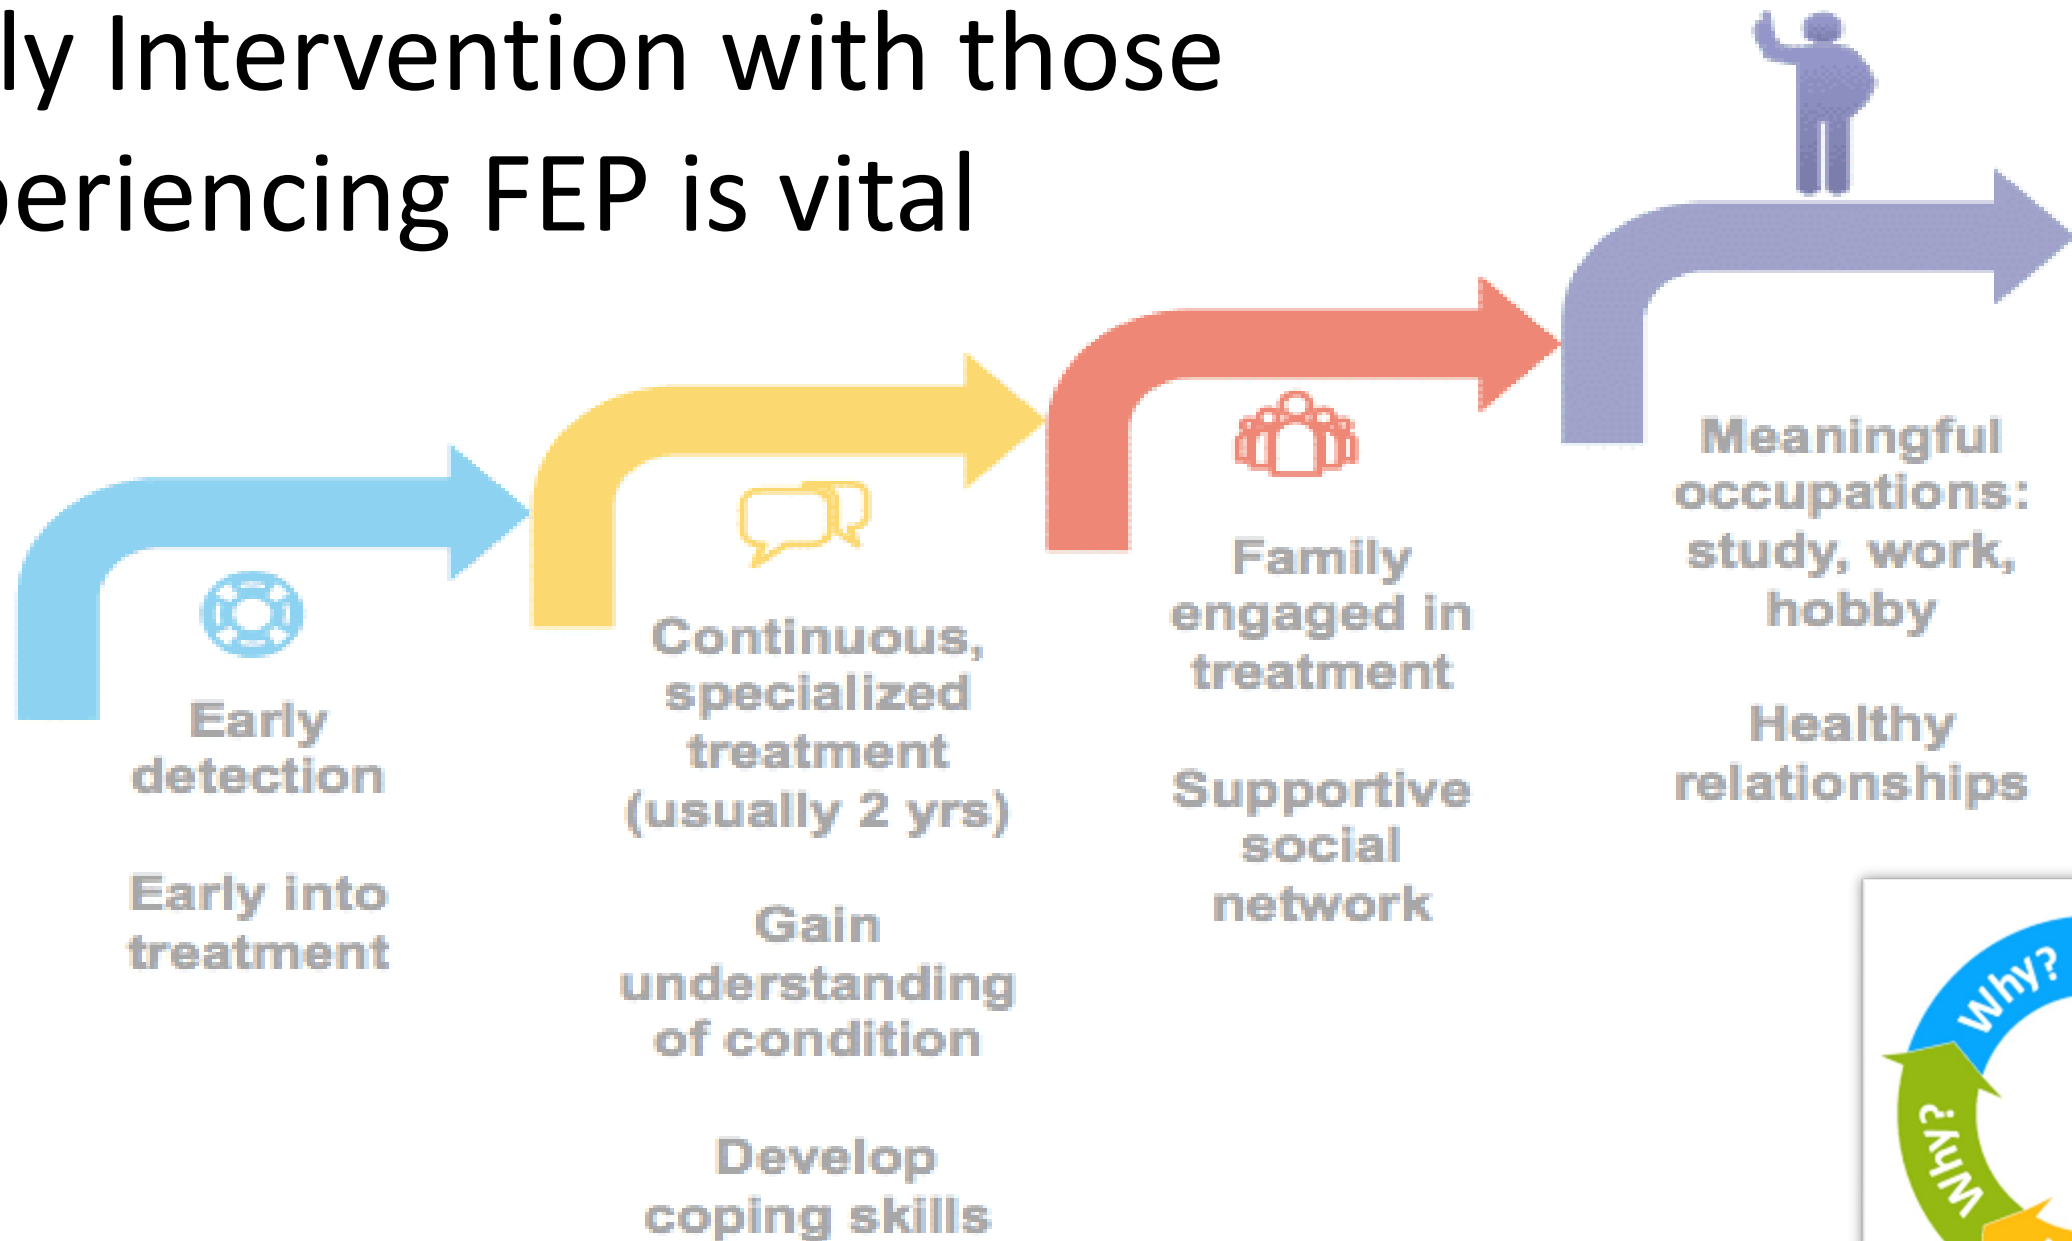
ly Intervention with those periencing FEP is vital

Early detection

Early into treatment

Continuous, specialized treatment (usually 2 yrs)

Gain understanding of condition

Develop coping skills

Family engaged in treatment

Supportive social network

Meaningful occupations: study, work, hobby

Healthy relationships

Why?

Why?